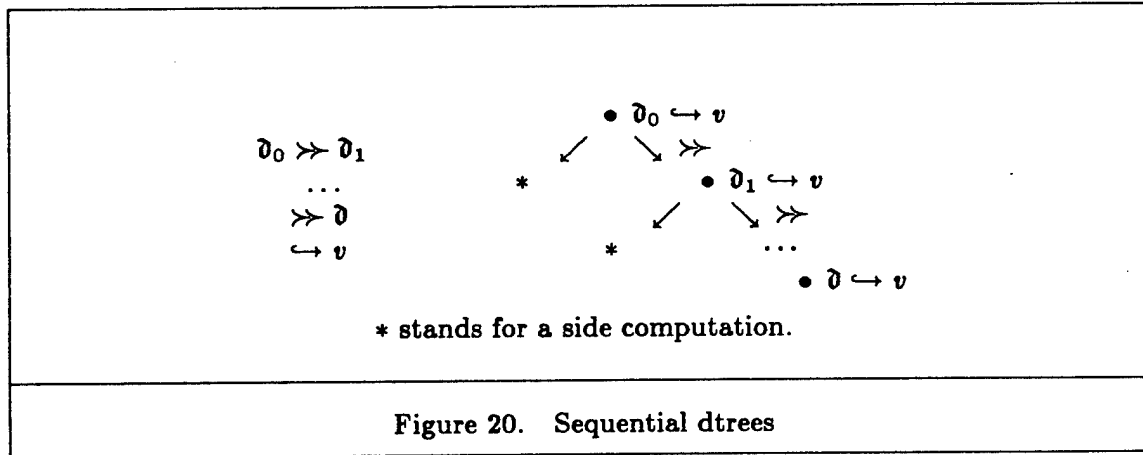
$\mathfrak{d}_0 \twoheadrightarrow \mathfrak{d}_1$
$\ldots$
$\twoheadrightarrow \mathfrak{d}$
$\hookrightarrow v$

$\bullet\ \mathfrak{d}_0 \hookrightarrow v$
$\swarrow \quad \searrow \twoheadrightarrow$
$*$ $\quad \bullet\ \mathfrak{d}_1 \hookrightarrow v$
$\swarrow \quad \searrow \twoheadrightarrow$
$*$ $\quad \ldots$
$\bullet\ \mathfrak{d} \hookrightarrow v$

$*$ stands for a side computation.

Figure 20. Sequential dtrees